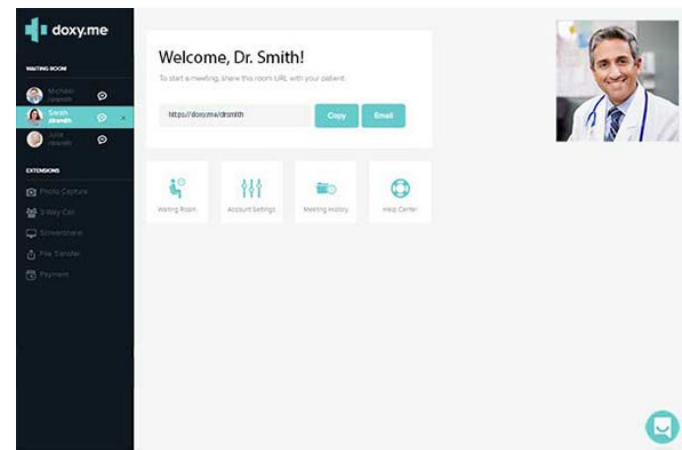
doxy.me

WAITING ROOM

Michael
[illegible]

Sarah
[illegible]

Julie
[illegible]

EXTENSIONS

Photo Capture

3-Way Call

Screenshare

File Transfer

Payment

Welcome, Dr. Smith!

To start a meeting, share this room URL with your patient.

https://doxy.me/drsmith

Copy

Email

Waiting Room

Account Settings

Meeting History

Help Center